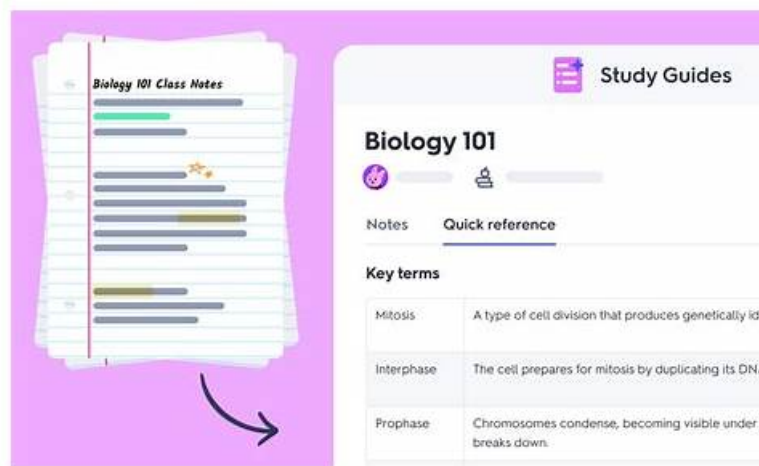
Biology 101 Class Notes

Study Guides

Biology 101

Notes Quick reference

Key terms

| | |
|---|---|
| Mitosis | A type of cell division that produces genetically id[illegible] |
| Interphase | The cell prepares for mitosis by duplicating its DN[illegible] |
| Prophase | Chromosomes condense, becoming visible under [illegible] breaks down. |